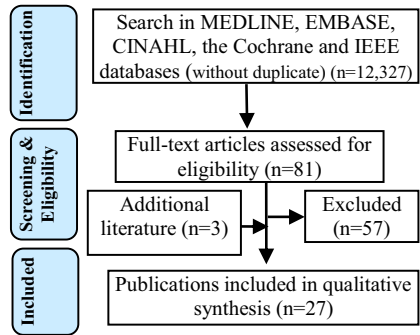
Identification

Search in MEDLINE, EMBASE, CINAHL, the Cochrane and IEEE databases (without duplicate) (n=12,327)

Screening & Eligibility

Full-text articles assessed for eligibility (n=81)

Additional literature (n=3)

Excluded (n=57)

Included

Publications included in qualitative synthesis (n=27)